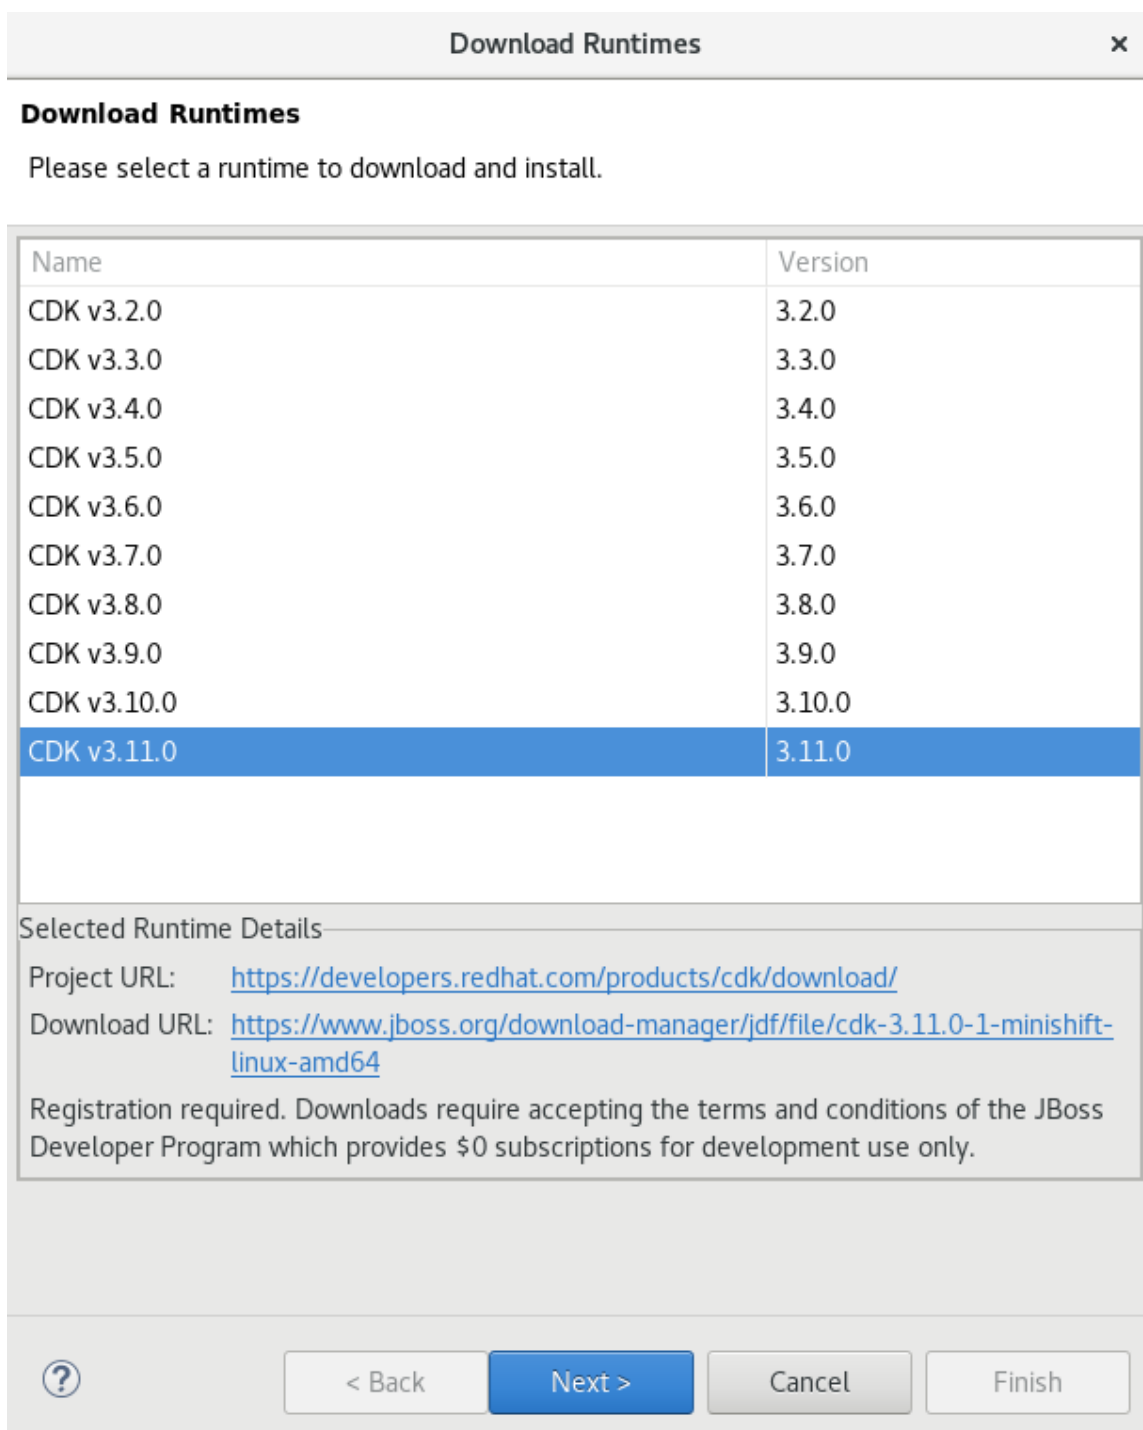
Download Runtimes ×

**Download Runtimes**

Please select a runtime to download and install.

| Name | Version |
|---|---|
| CDK v3.2.0 | 3.2.0 |
| CDK v3.3.0 | 3.3.0 |
| CDK v3.4.0 | 3.4.0 |
| CDK v3.5.0 | 3.5.0 |
| CDK v3.6.0 | 3.6.0 |
| CDK v3.7.0 | 3.7.0 |
| CDK v3.8.0 | 3.8.0 |
| CDK v3.9.0 | 3.9.0 |
| CDK v3.10.0 | 3.10.0 |
| CDK v3.11.0 | 3.11.0 |

Selected Runtime Details

Project URL: https://developers.redhat.com/products/cdk/download/

Download URL: https://www.jboss.org/download-manager/jdf/file/cdk-3.11.0-1-minishift-linux-amd64

Registration required. Downloads require accepting the terms and conditions of the JBoss Developer Program which provides $0 subscriptions for development use only.

? < Back Next > Cancel Finish